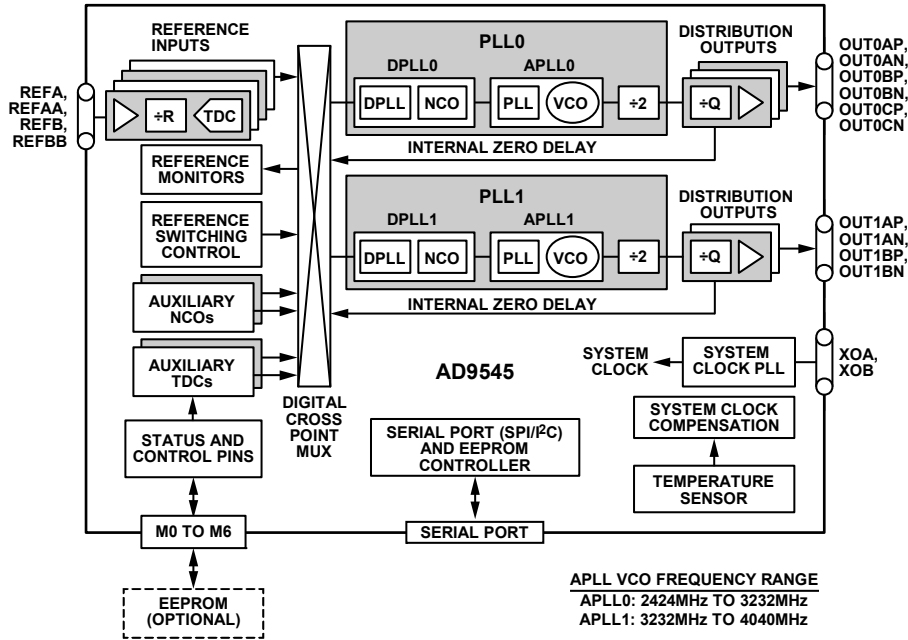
REFERENCE INPUTS

REFA, REFAA, REFB, REFBB

÷R

TDC

PLL0

DPLL0

APLL0

DPLL

NCO

PLL

VCO

÷2

DISTRIBUTION OUTPUTS

÷Q

OUT0AP, OUT0AN, OUT0BP, OUT0BN, OUT0CP, OUT0CN

INTERNAL ZERO DELAY

REFERENCE MONITORS

PLL1

REFERENCE SWITCHING CONTROL

DPLL1

APLL1

DPLL

NCO

PLL

VCO

÷2

DISTRIBUTION OUTPUTS

÷Q

OUT1AP, OUT1AN, OUT1BP, OUT1BN

INTERNAL ZERO DELAY

AUXILIARY NCOs

AUXILIARY TDCs

AD9545

SYSTEM CLOCK

SYSTEM CLOCK PLL

XOA, XOB

SYSTEM CLOCK COMPENSATION

DIGITAL CROSS POINT MUX

STATUS AND CONTROL PINS

SERIAL PORT (SPI/I$^2$C) AND EEPROM CONTROLLER

TEMPERATURE SENSOR

M0 TO M6

SERIAL PORT

EEPROM (OPTIONAL)

APLL VCO FREQUENCY RANGE
APLL0: 2424MHz TO 3232MHz
APLL1: 3232MHz TO 4040MHz